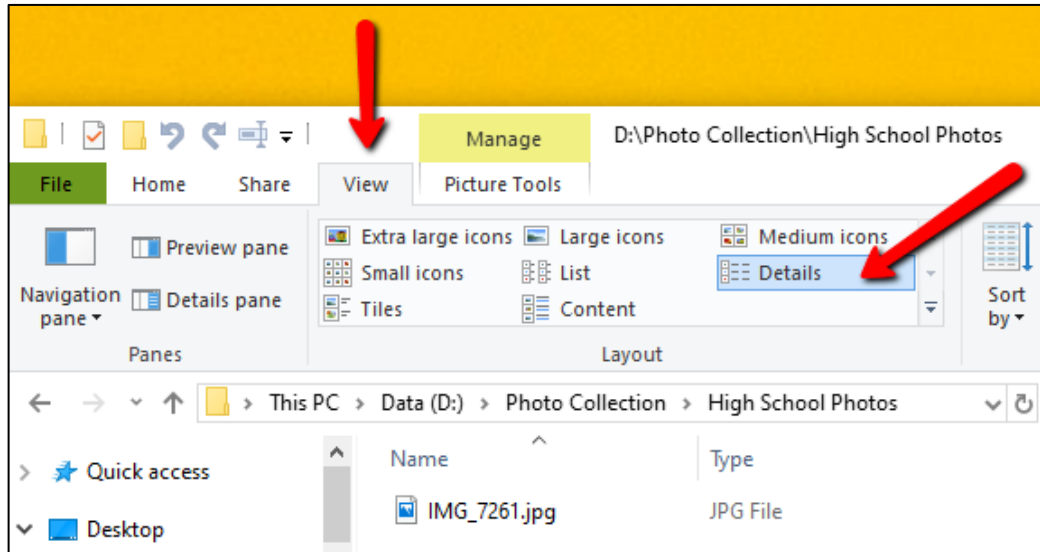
Manage

D:\Photo Collection\High School Photos

File
Home
Share
View
Picture Tools

Navigation pane
Preview pane
Details pane
Panes

Extra large icons
Large icons
Medium icons
Small icons
List
Details
Tiles
Content
Layout

Sort by

This PC > Data (D:) > Photo Collection > High School Photos

Quick access
Desktop

Name
Type
IMG_7261.jpg
JPG File